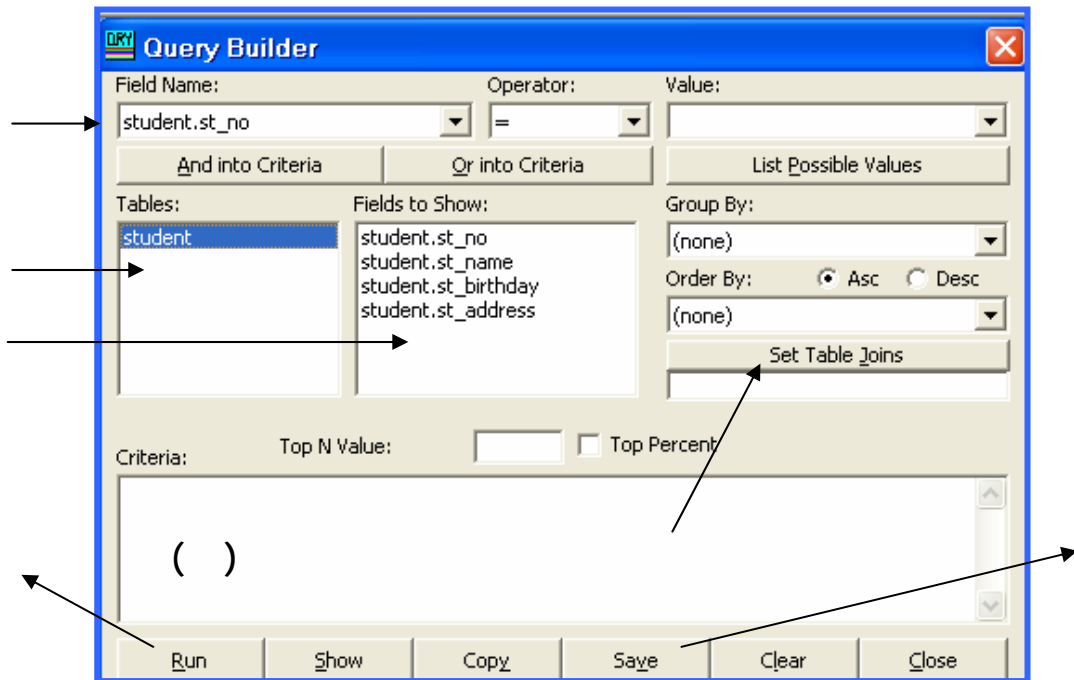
Query Builder

Field Name:
student.st_no

Operator:
=

Value:

And into Criteria

Or into Criteria

List Possible Values

Tables:
student

Fields to Show:
student.st_no
student.st_name
student.st_birthday
student.st_address

Group By:
(none)

Order By:
Asc
Desc
(none)

Set Table Joins

Criteria:

Top N Value:

Top Percent

( )

Run

Show

Copy

Save

Clear

Close